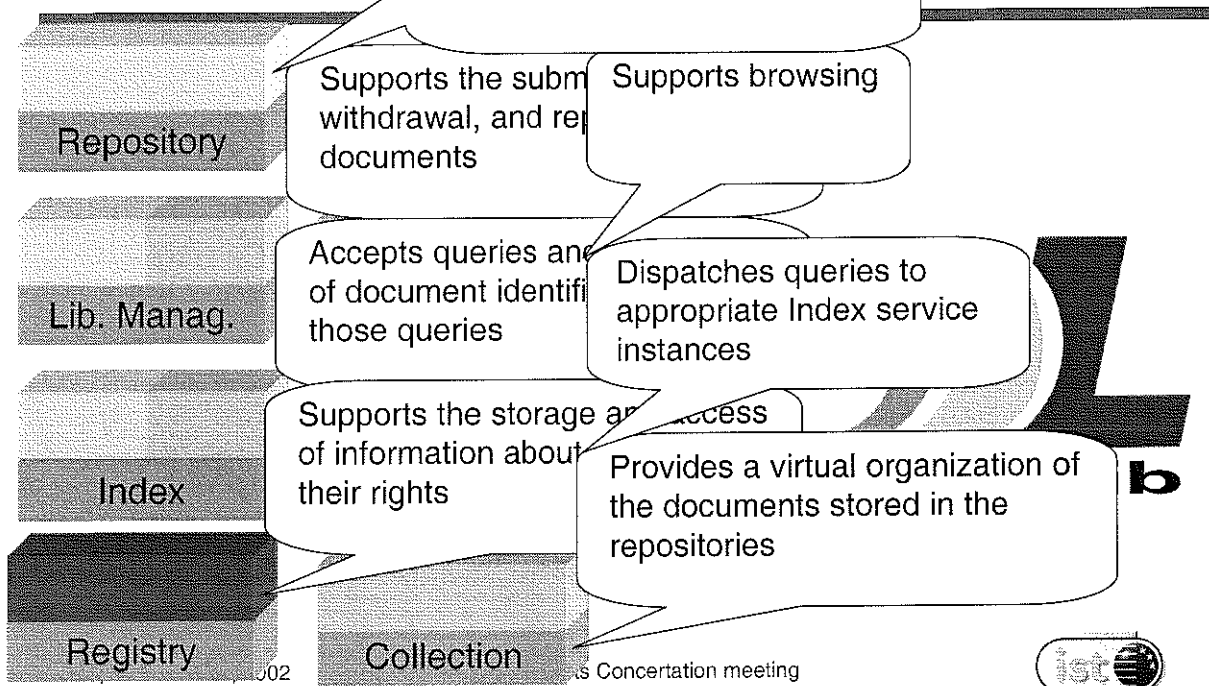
Repository

Supports the subm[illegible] withdrawal, and rep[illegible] documents

Supports browsing

Lib. Manag.

Accepts queries an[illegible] of document identifi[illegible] those queries

Dispatches queries to appropriate Index service instances

Index

Supports the storage a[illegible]ccess of information about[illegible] their rights

Provides a virtual organization of the documents stored in the repositories

b

Registry

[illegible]002

Collection

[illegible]s Concertation meeting

ist